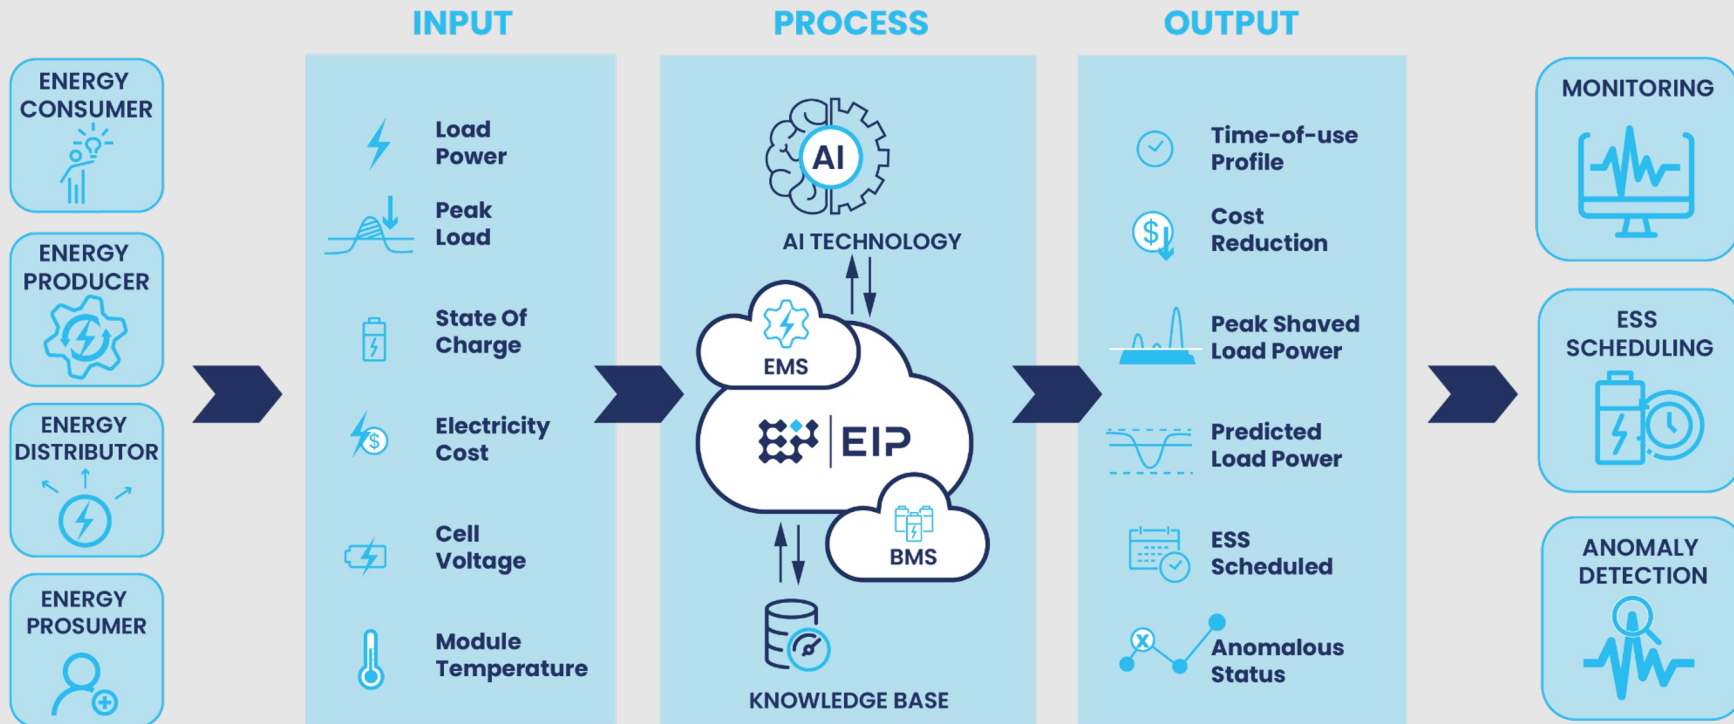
ENERGY CONSUMER

ENERGY PRODUCER

ENERGY DISTRIBUTOR

ENERGY PROSUMER

INPUT

Load Power

Peak Load

State Of Charge

Electricity Cost

Cell Voltage

Module Temperature

PROCESS

AI

AI TECHNOLOGY

EMS

EIP

BMS

KNOWLEDGE BASE

OUTPUT

Time-of-use Profile

Cost Reduction

Peak Shaved Load Power

Predicted Load Power

ESS Scheduled

Anomalous Status

MONITORING

ESS SCHEDULING

ANOMALY DETECTION